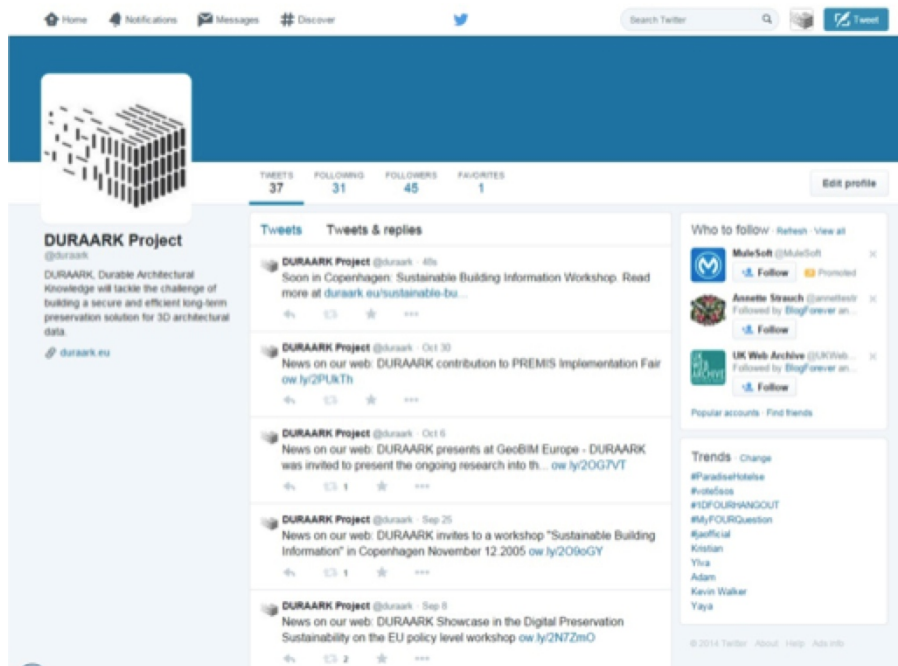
Home Notifications Messages Discover

Search Twitter

Tweet

TWEETS
37

FOLLOWING
31

FOLLOWERS
45

FAVORITES
1

Edit profile

DURAARK Project
@duraark

DURAARK, Durable Architectural Knowledge will tackle the challenge of building a secure and efficient long-term preservation solution for 3D architectural data.

duraark.eu

Tweets Tweets & replies

DURAARK Project @duraark · 48s
Soon in Copenhagen: Sustainable Building Information Workshop. Read more at duraark.eu/sustainable-bu...

DURAARK Project @duraark · Oct 30
News on our web: DURAARK contribution to PREMIS Implementation Fair ow.ly/2PUkTh

DURAARK Project @duraark · Oct 6
News on our web: DURAARK presents at GeoBIM Europe - DURAARK was invited to present the ongoing research into th... ow.ly/2OG7VT

1

DURAARK Project @duraark · Sep 25
News on our web: DURAARK invites to a workshop "Sustainable Building Information" in Copenhagen November 12.2005 ow.ly/2O9oGY

1

DURAARK Project @duraark · Sep 8
News on our web: DURAARK Showcase in the Digital Preservation Sustainability on the EU policy level workshop ow.ly/2N7ZmO

2

Who to follow · Refresh · View all

MuleSoft @MuleSoft
Follow
Promoted

Annette Strauch @annettestr
Followed by BlogForever an...
Follow

UK Web Archive @UKWeb...
Followed by BlogForever an...
Follow

Popular accounts · Find friends

Trends · Change
#ParadiseHotelse
#vote5sos
#1DFOURHANGOUT
#MyFOURQuestion
#jaofficial
Kristian
Ylva
Adam
Kevin Walker
Yaya

© 2014 Twitter About Help Ads info